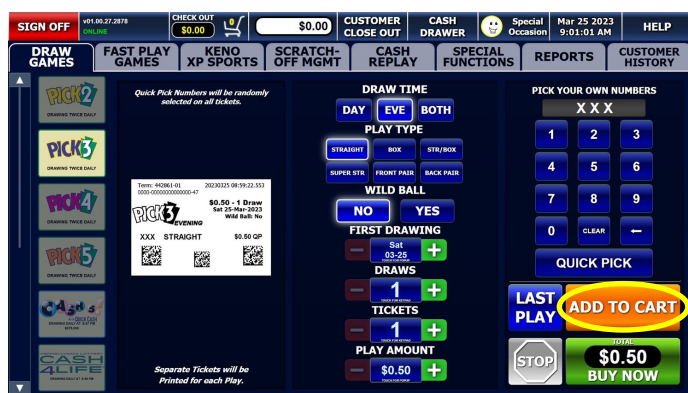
SIGN OFF v01.00.27.2878 ONLINE
CHECK OUT ($0.00) 0
$0.00
CUSTOMER CLOSE OUT
CASH DRAWER
Special Occasion
Mar 25 2023 9:01:01 AM
HELP

DRAW GAMES
FAST PLAY GAMES
KENO XP SPORTS
SCRATCH-OFF MGMT
CASH REPLAY
SPECIAL FUNCTIONS
REPORTS
CUSTOMER HISTORY

PICK 2 DRAWING TWICE DAILY
PICK 3 DRAWING TWICE DAILY
PICK 4 DRAWING TWICE DAILY
PICK 5 DRAWING TWICE DAILY
Cash 5 DRAWING DAILY AT 8:57 PM
CASH 4LIFE DRAWING DAILY AT 9:00 PM

Quick Pick Numbers will be randomly selected on all tickets.

Term: 442861-01 20230325 08:59:22.553
0000-000000000000000-47
PICK 3 EVENING
$0.50 - 1 Draw
Sat 25-Mar-2023
Wild Ball: No
XXX STRAIGHT $0.50 QP

Separate Tickets will be Printed for each Play.

DRAW TIME
DAY EVE BOTH
PLAY TYPE
STRAIGHT BOX STR/BOX
SUPER STR FRONT PAIR BACK PAIR
WILD BALL
NO YES
FIRST DRAWING
Sat 03-25
DRAWS
1
TICKETS
1
PLAY AMOUNT
$0.50

PICK YOUR OWN NUMBERS
X X X
1 2 3
4 5 6
7 8 9
0 CLEAR ←
QUICK PICK
LAST PLAY
ADD TO CART
STOP
TOTAL
$0.50
BUY NOW